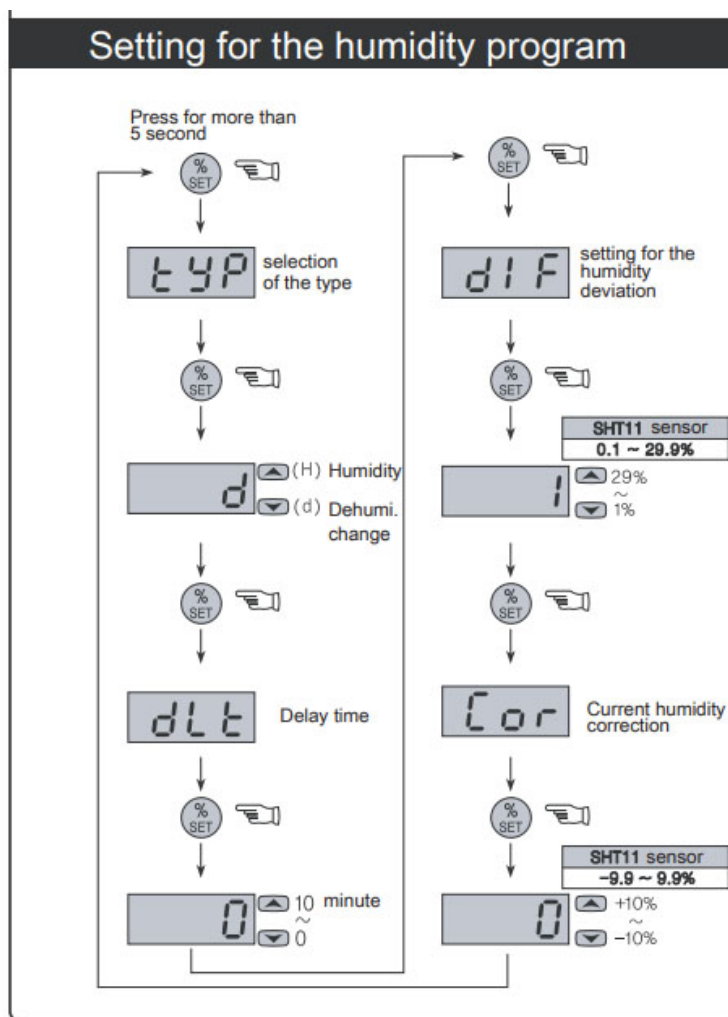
Setting for the humidity program

Press for more than 5 second

% SET

tYP selection of the type

% SET

d (H) Humidity (d) Dehumi. change

% SET

dLt Delay time

% SET

0 10 minute ~ 0

% SET

dIF setting for the humidity deviation

% SET

SHT11 sensor
0.1 ~ 29.9%

1 29% ~ 1%

% SET

Cor Current humidity correction

% SET

SHT11 sensor
-9.9 ~ 9.9%

0 +10% ~ -10%